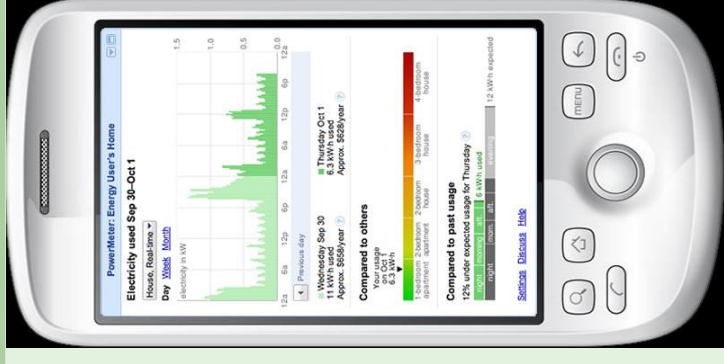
PowerMeter: Energy User's Home

Electricity used Sep 30–Oct 1

House, Real-time ▾

Day Week Month

electricity in kW

1.5

1.0

0.5

0.0

12a 6a 12p 6p 12a 6a 12p 6p 12a

◂ Previous day

Wednesday Sep 30
11 kWh used
Approx. $658/year

Thursday Oct 1
6.3 kWh used
Approx. $528/year

Compared to others

Your usage on Oct 1
6.3 kWh

1-bedroom apartment

2-bedroom apartment

2-bedroom house

3-bedroom house

4-bedroom house

Compared to past usage

12% under expected usage for Thursday

night | morning | aft. | 6 kWh used | evening | 12 kWh expected

night | morn. | aft.

Settings Discuss Help

menu